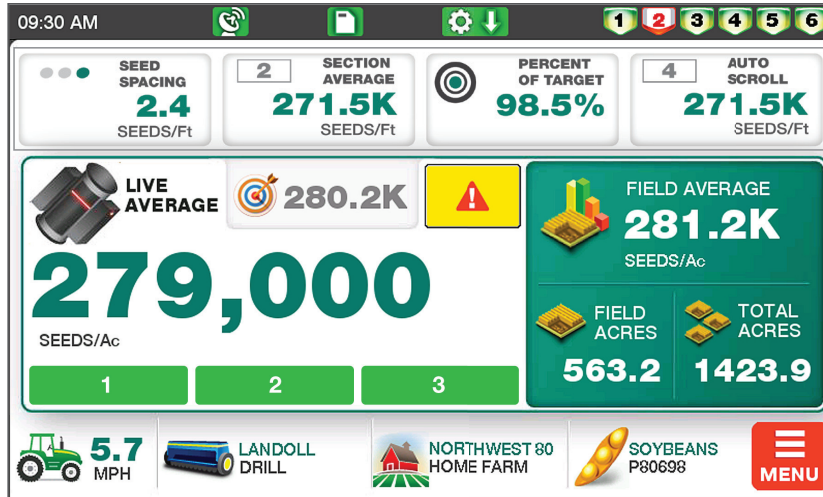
09:30 AM

1 2 3 4 5 6

SEED SPACING 2.4 SEEDS/Ft

2 SECTION AVERAGE 271.5K SEEDS/Ft

PERCENT OF TARGET 98.5%

4 AUTO SCROLL 271.5K SEEDS/Ft

LIVE AVERAGE

280.2K

279,000

SEEDS/Ac

1 2 3

FIELD AVERAGE 281.2K SEEDS/Ac

FIELD ACRES 563.2

TOTAL ACRES 1423.9

5.7 MPH

LANDOLL DRILL

NORTHWEST 80 HOME FARM

SOYBEANS P80698

MENU